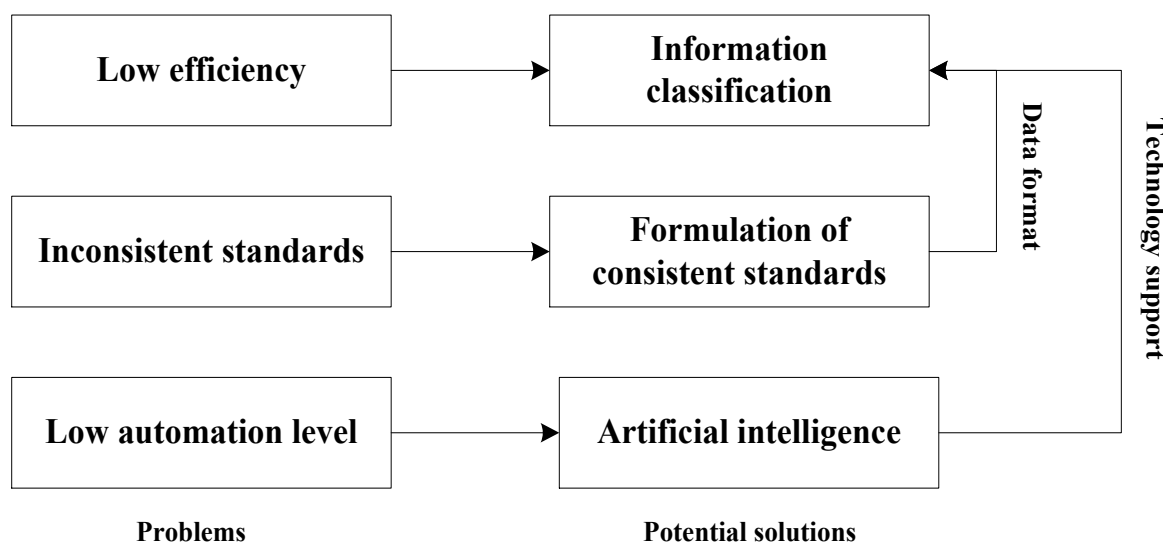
Low efficiency

Information classification

Inconsistent standards

Formulation of consistent standards

Low automation level

Artificial intelligence

Data format

Technology support

Problems

Potential solutions